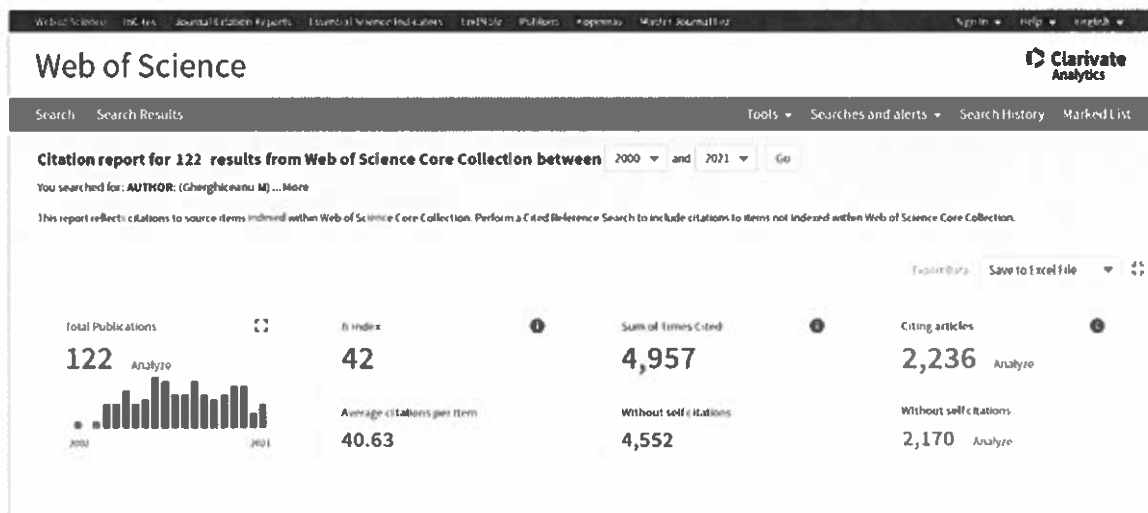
Web of Science InCites Journal Citation Reports Essential Science Indicators EndNote Publons Kopernio Master Journal List Sign In ▾ Help ▾ English ▾

Web of Science

Clarivate Analytics

Search Search Results

Tools ▾ Searches and alerts ▾ Search History Marked List

Citation report for 122 results from Web of Science Core Collection between 2000 ▾ and 2021 ▾ Go

You searched for: AUTHOR: (Gherghiceanu M) ...More

This report reflects citations to source items indexed within Web of Science Core Collection. Perform a Cited Reference Search to include citations to items not indexed within Web of Science Core Collection.

Export Data: Save to Excel File ▾

Total Publications
122 Analyze
2000 2021

h-index
42

Average citations per item
40.63

Sum of Times Cited
4,957

Without self citations
4,552

Citing articles
2,236 Analyze

Without self citations
2,170 Analyze